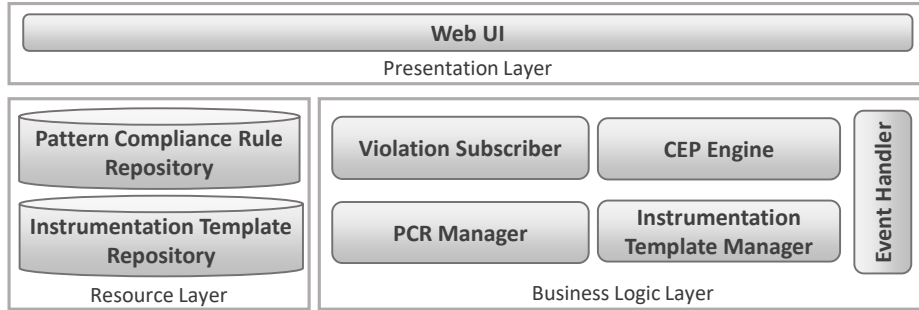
Web UI

Presentation Layer

Pattern Compliance Rule Repository

Instrumentation Template Repository

Resource Layer

Violation Subscriber

CEP Engine

PCR Manager

Instrumentation Template Manager

Event Handler

Business Logic Layer